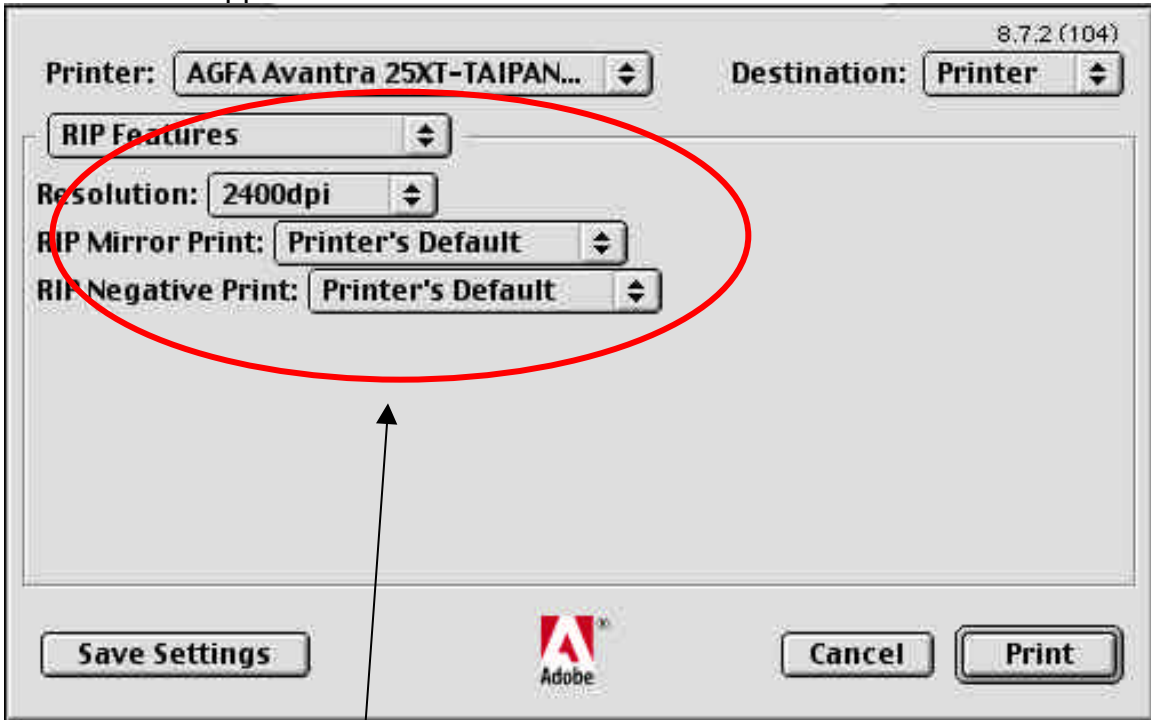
8.7.2 (104)

Printer: AGFA Avantra 25XT-TAIPAN...

Destination: Printer

RIP Features

Resolution: 2400dpi

RIP Mirror Print: Printer's Default

RIP Negative Print: Printer's Default

Save Settings

Adobe

Cancel

Print